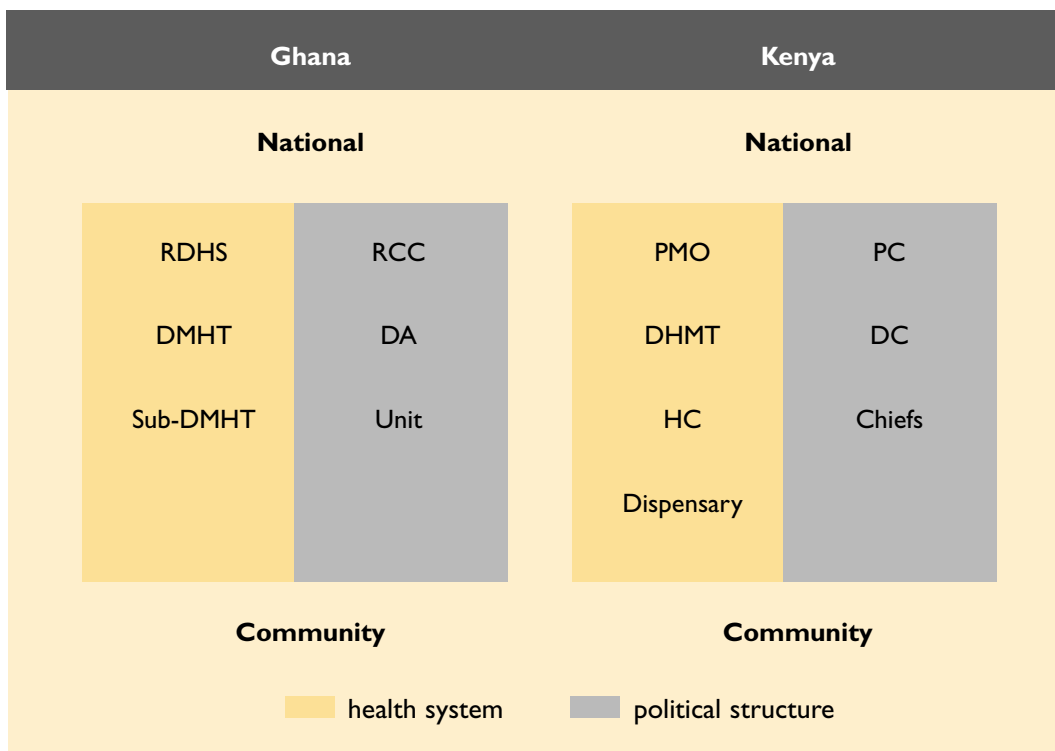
Ghana

National

| RDHS | RCC |
|---|---|
| DMHT | DA |
| Sub-DMHT | Unit |

Community

Kenya

National

| PMO | PC |
|---|---|
| DHMT | DC |
| HC | Chiefs |
| Dispensary | |

Community

health system
political structure